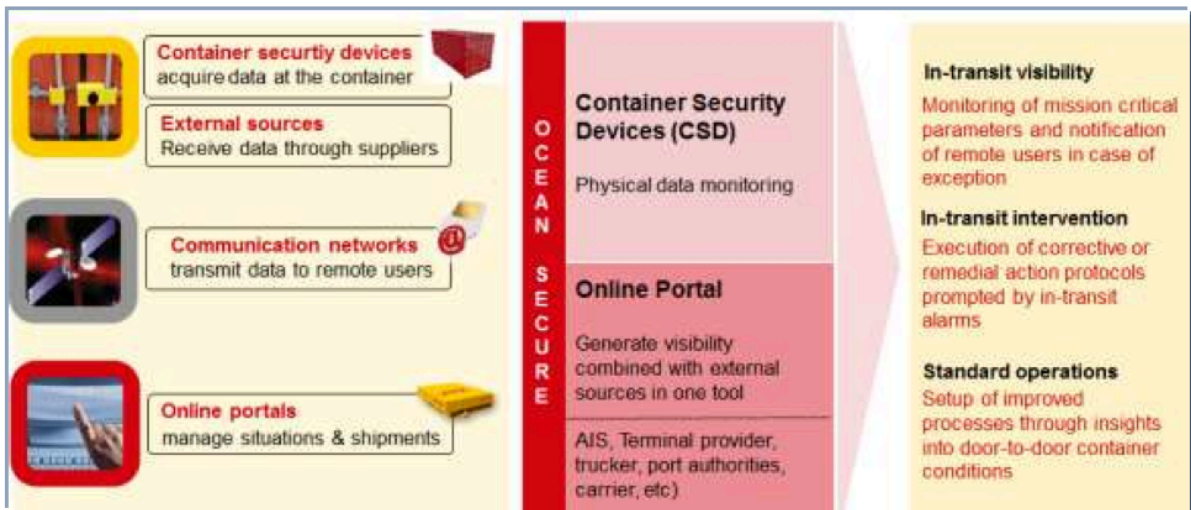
Container securtiy devices
acquire data at the container

External sources
Receive data through suppliers

Communication networks
transmit data to remote users

Online portals
manage situations & shipments

OCEAN SECURE

Container Security Devices (CSD)

Physical data monitoring

Online Portal

Generate visibility combined with external sources in one tool

AIS, Terminal provider, trucker, port authorities, carrier, etc)

In-transit visibility
Monitoring of mission critical parameters and notification of remote users in case of exception

In-transit intervention
Execution of corrective or remedial action protocols prompted by in-transit alarms

Standard operations
Setup of improved processes through insights into door-to-door container conditions